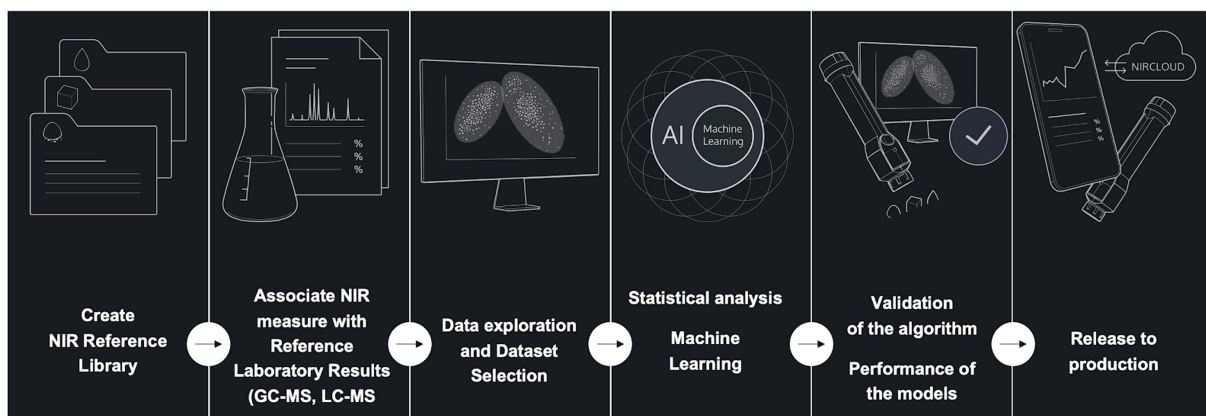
%
%
%

AI

Machine Learning

%
%
%

NIRCLOUD

Create NIR Reference Library

Associate NIR measure with Reference Laboratory Results (GC-MS, LC-MS

Data exploration and Dataset Selection

Statistical analysis

Machine Learning

Validation of the algorithm

Performance of the models

Release to production